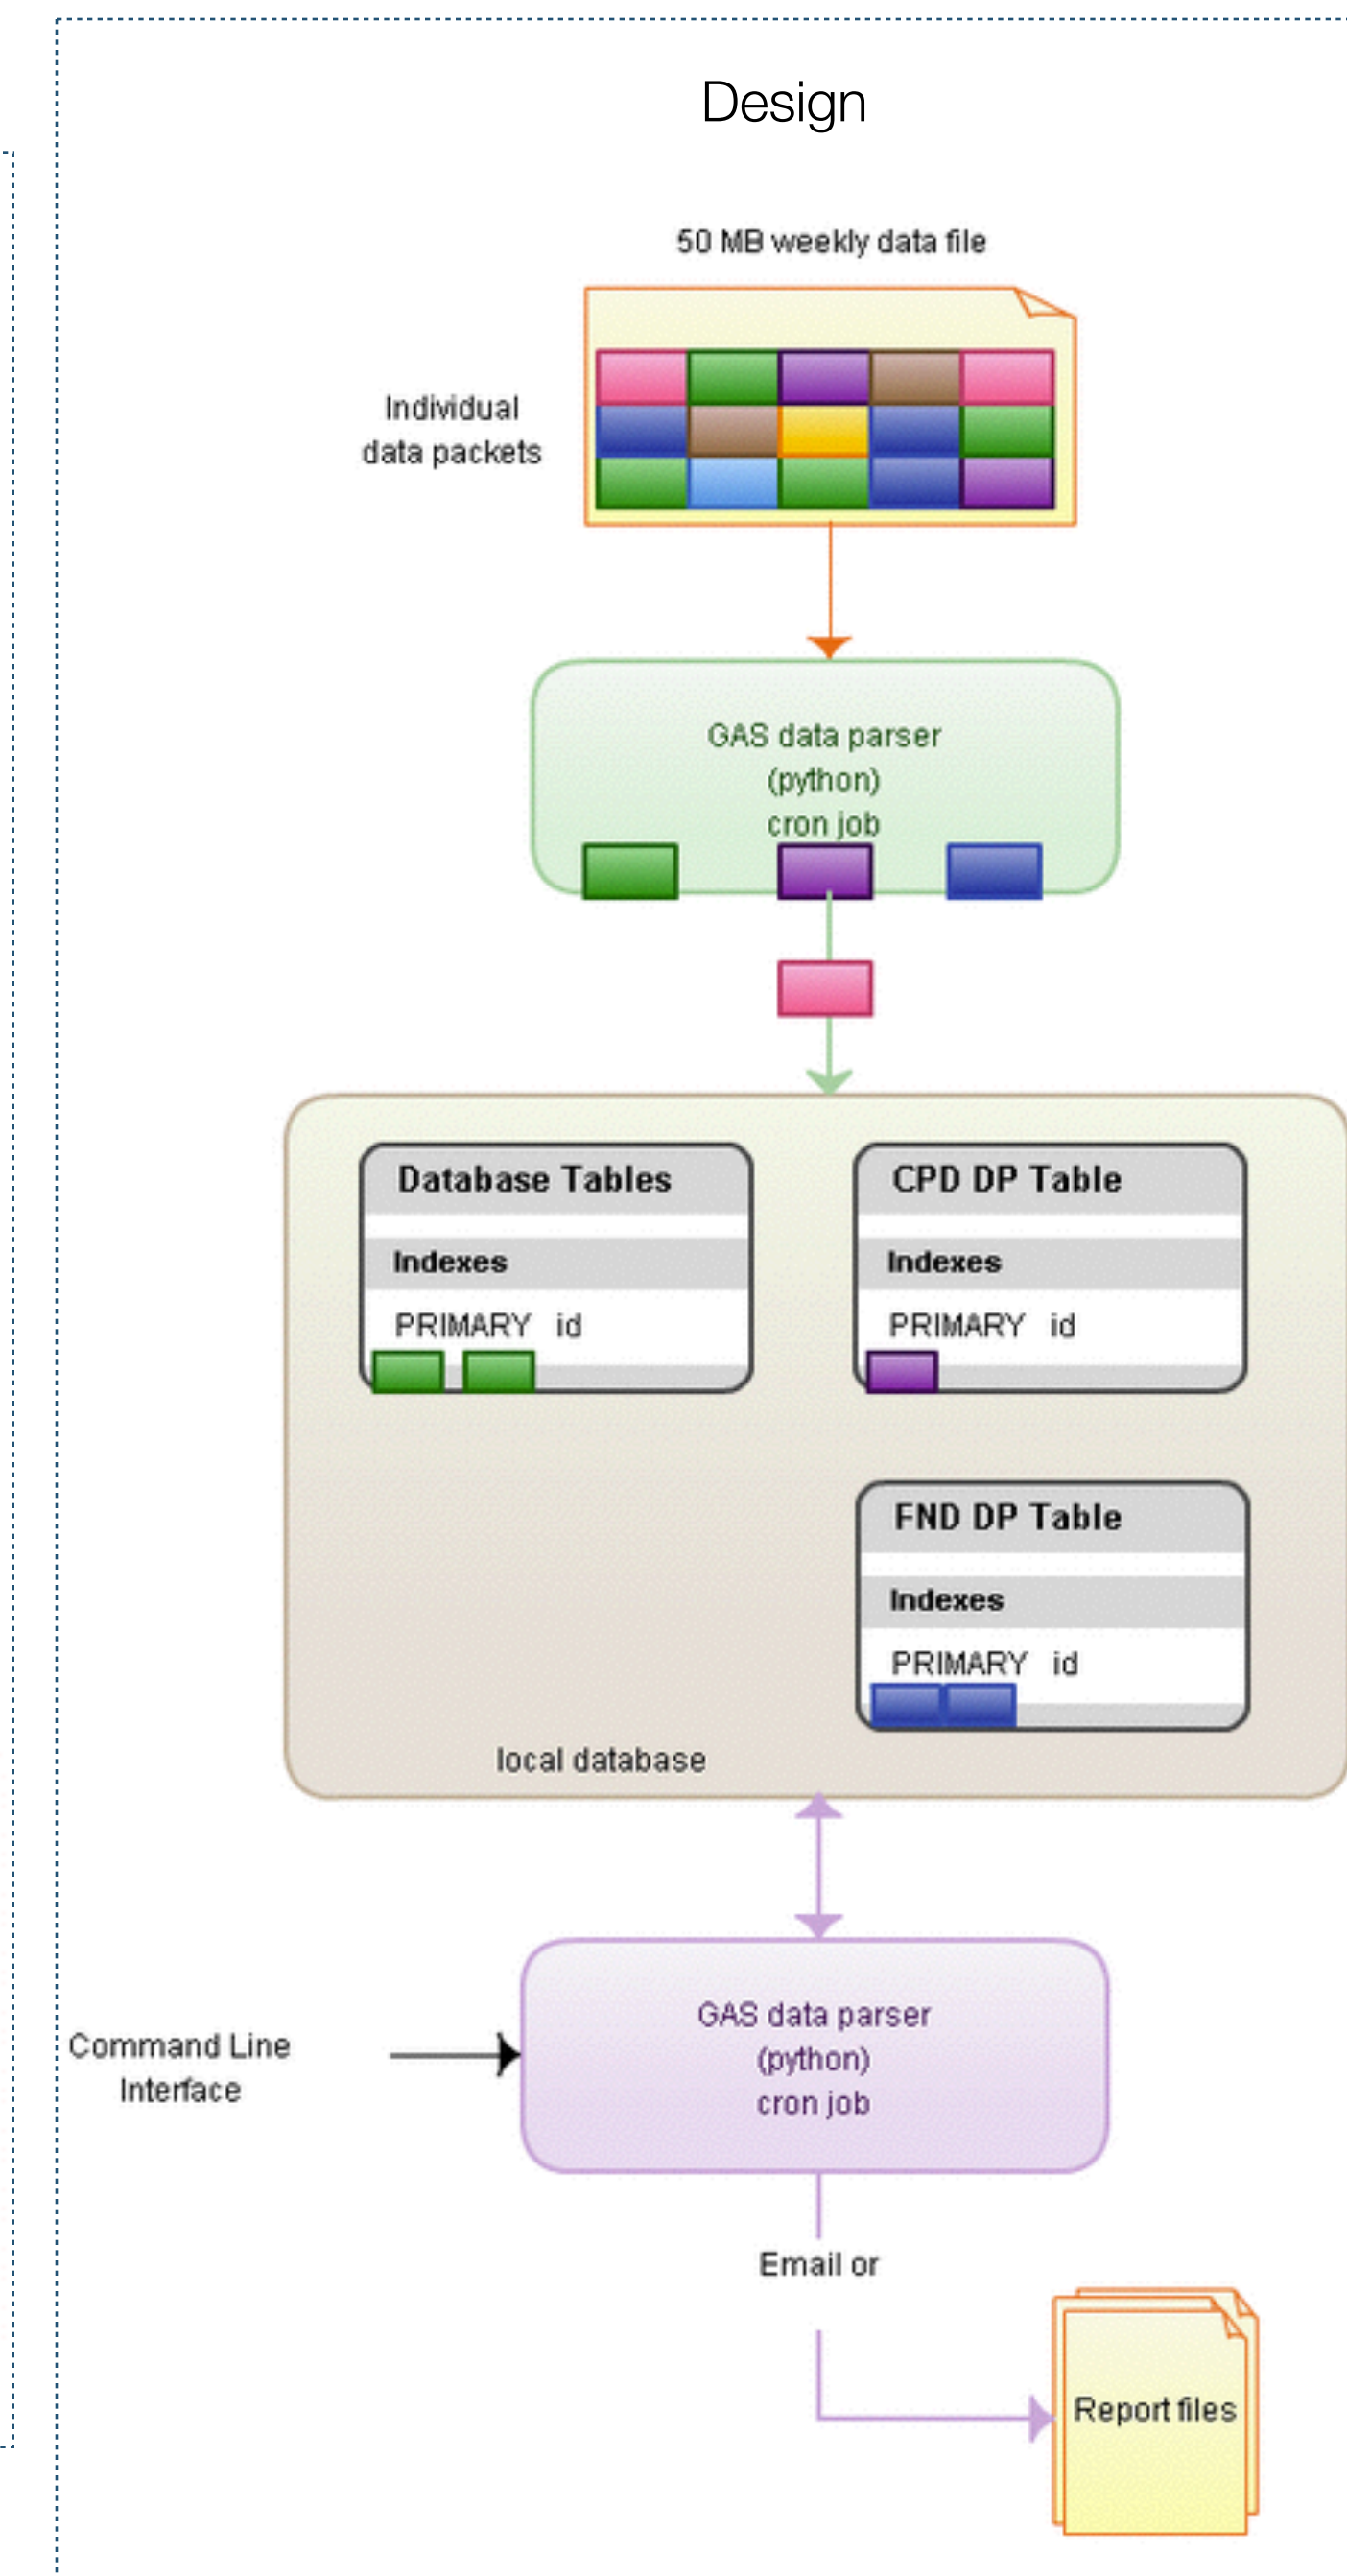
Design

50 MB weekly data file

Individual data packets

GAS data parser
(python)
cron job

Database Tables

Indexes

PRIMARY id

CPD DP Table

Indexes

PRIMARY id

FND DP Table

Indexes

PRIMARY id

local database

Command Line Interface

GAS data parser
(python)
cron job

Email or

Report files